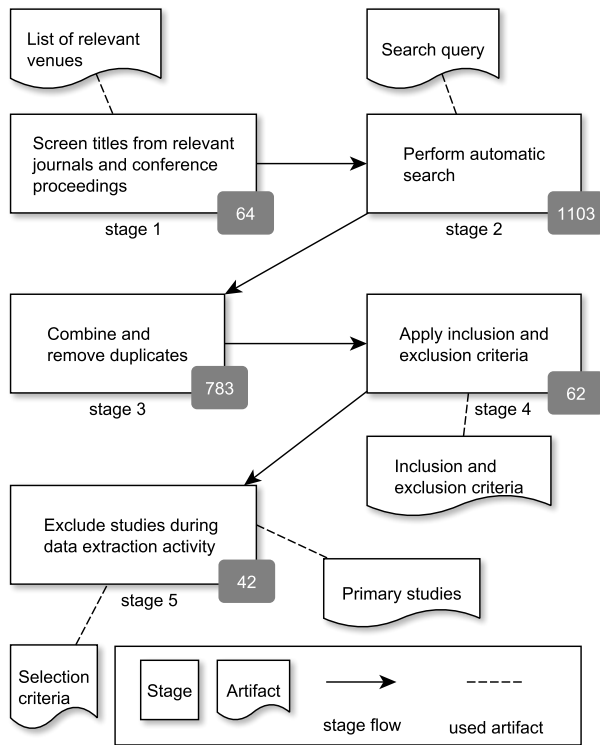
List of relevant venues

Search query

Screen titles from relevant journals and conference proceedings

64

stage 1

Perform automatic search

1103

stage 2

Combine and remove duplicates

783

stage 3

Apply inclusion and exclusion criteria

62

stage 4

Inclusion and exclusion criteria

Exclude studies during data extraction activity

42

stage 5

Primary studies

Selection criteria

Stage

Artifact

stage flow

used artifact